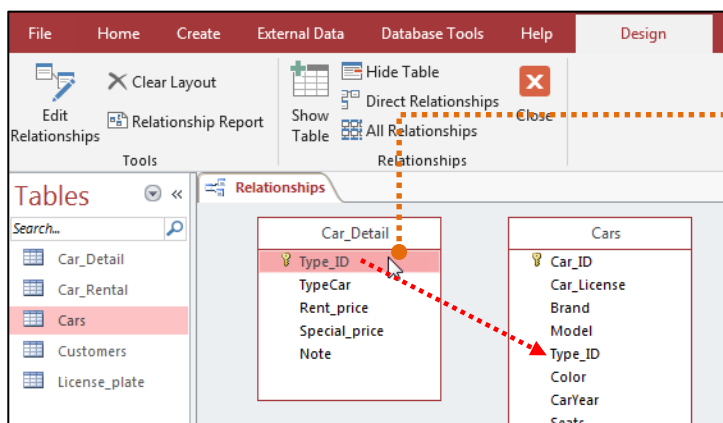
File Home Create External Data Database Tools Help Design

Edit Relationships
Clear Layout
Relationship Report
Tools

Show Table
Hide Table
Direct Relationships
All Relationships
Close
Relationships

Tables
Search...
Car_Detail
Car_Rental
Cars
Customers
License_plate

Relationships

Car_Detail
Type_ID
TypeCar
Rent_price
Special_price
Note

Cars
Car_ID
Car_License
Brand
Model
Type_ID
Color
CarYear
Seats